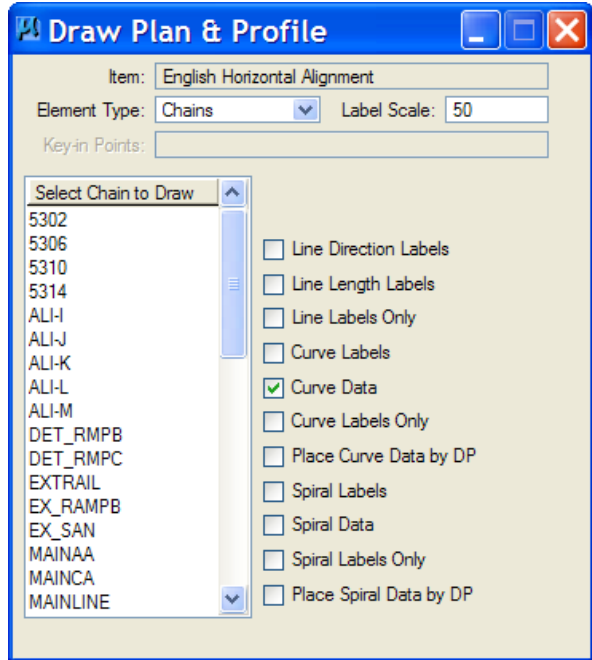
Draw Plan & Profile

Item: English Horizontal Alignment

Element Type: Chains

Label Scale: 50

Key-in Points:

Select Chain to Draw
5302
5306
5310
5314
ALI-I
ALI-J
ALI-K
ALI-L
ALI-M
DET_RMPB
DET_RMPC
EXTRAIL
EX_RAMPB
EX_SAN
MAINAA
MAINCA
MAINLINE

Line Direction Labels
Line Length Labels
Line Labels Only
Curve Labels
Curve Data
Curve Labels Only
Place Curve Data by DP
Spiral Labels
Spiral Data
Spiral Labels Only
Place Spiral Data by DP